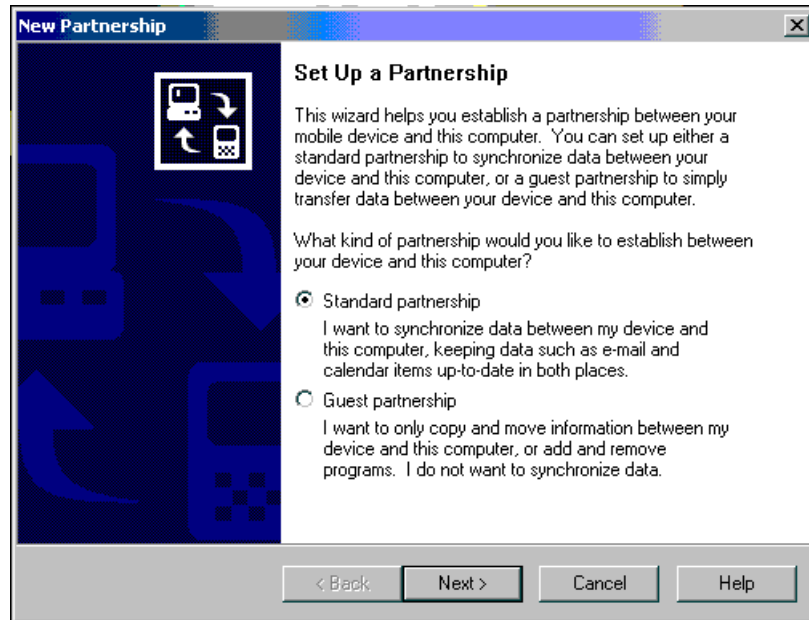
New Partnership

Set Up a Partnership

This wizard helps you establish a partnership between your mobile device and this computer. You can set up either a standard partnership to synchronize data between your device and this computer, or a guest partnership to simply transfer data between your device and this computer.

What kind of partnership would you like to establish between your device and this computer?

Standard partnership

I want to synchronize data between my device and this computer, keeping data such as e-mail and calendar items up-to-date in both places.

Guest partnership

I want to only copy and move information between my device and this computer, or add and remove programs. I do not want to synchronize data.

< Back

Next >

Cancel

Help